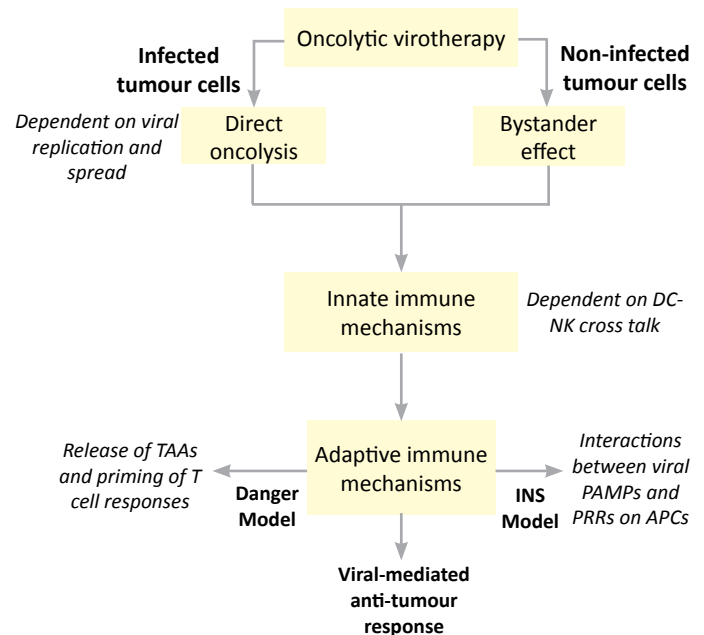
Oncolytic virotherapy

Infected tumour cells

Non-infected tumour cells

Dependent on viral replication and spread

Direct oncolysis

Bystander effect

Innate immune mechanisms

Dependent on DC-NK cross talk

Release of TAAs and priming of T cell responses

Adaptive immune mechanisms

Interactions between viral PAMPs and PRRs on APCs

Danger Model

INS Model

Viral-mediated anti-tumour response